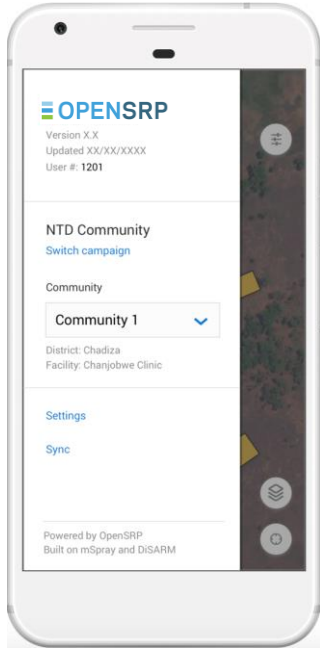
OPENSRP
Version X.X
Updated XX/XX/XXXX
User #: 1201

NTD Community
Switch campaign

Community

Community 1

District: Chadiza
Facility: Chanjobwe Clinic

Settings

Sync

Powered by OpenSRP
Built on mSpray and DiSARM